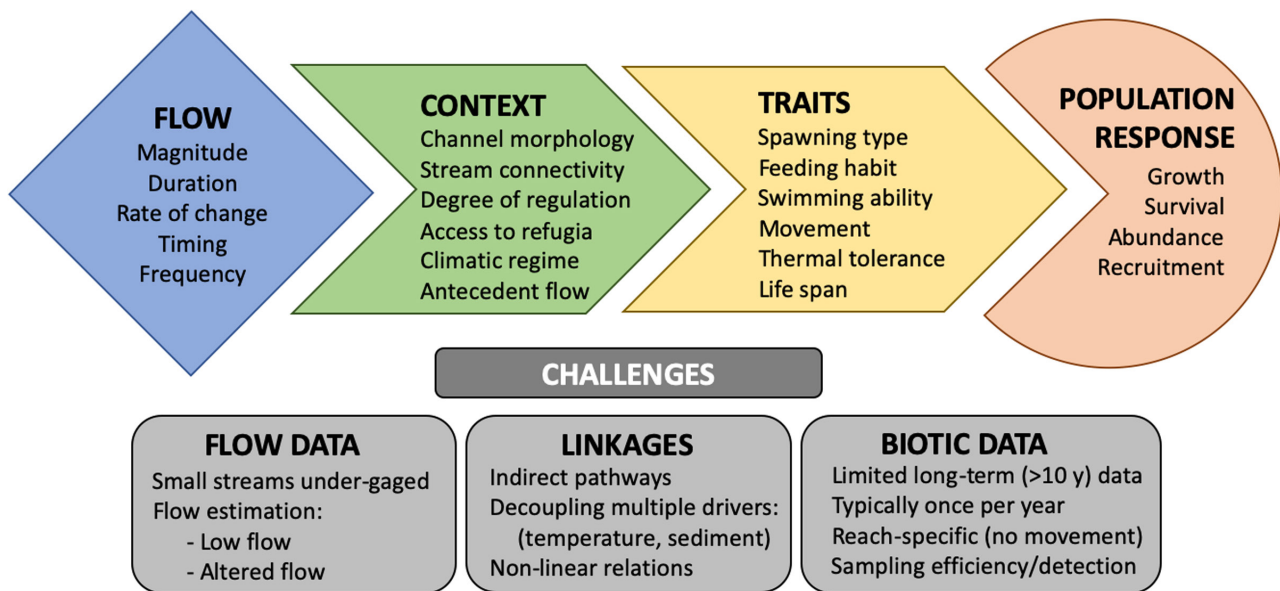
FLOW
Magnitude
Duration
Rate of change
Timing
Frequency

CONTEXT
Channel morphology
Stream connectivity
Degree of regulation
Access to refugia
Climatic regime
Antecedent flow

TRAITS
Spawning type
Feeding habit
Swimming ability
Movement
Thermal tolerance
Life span

POPULATION RESPONSE
Growth
Survival
Abundance
Recruitment

CHALLENGES

FLOW DATA
Small streams under-gaged
Flow estimation:
- Low flow
- Altered flow

LINKAGES
Indirect pathways
Decoupling multiple drivers:
(temperature, sediment)
Non-linear relations

BIOTIC DATA
Limited long-term (>10 y) data
Typically once per year
Reach-specific (no movement)
Sampling efficiency/detection